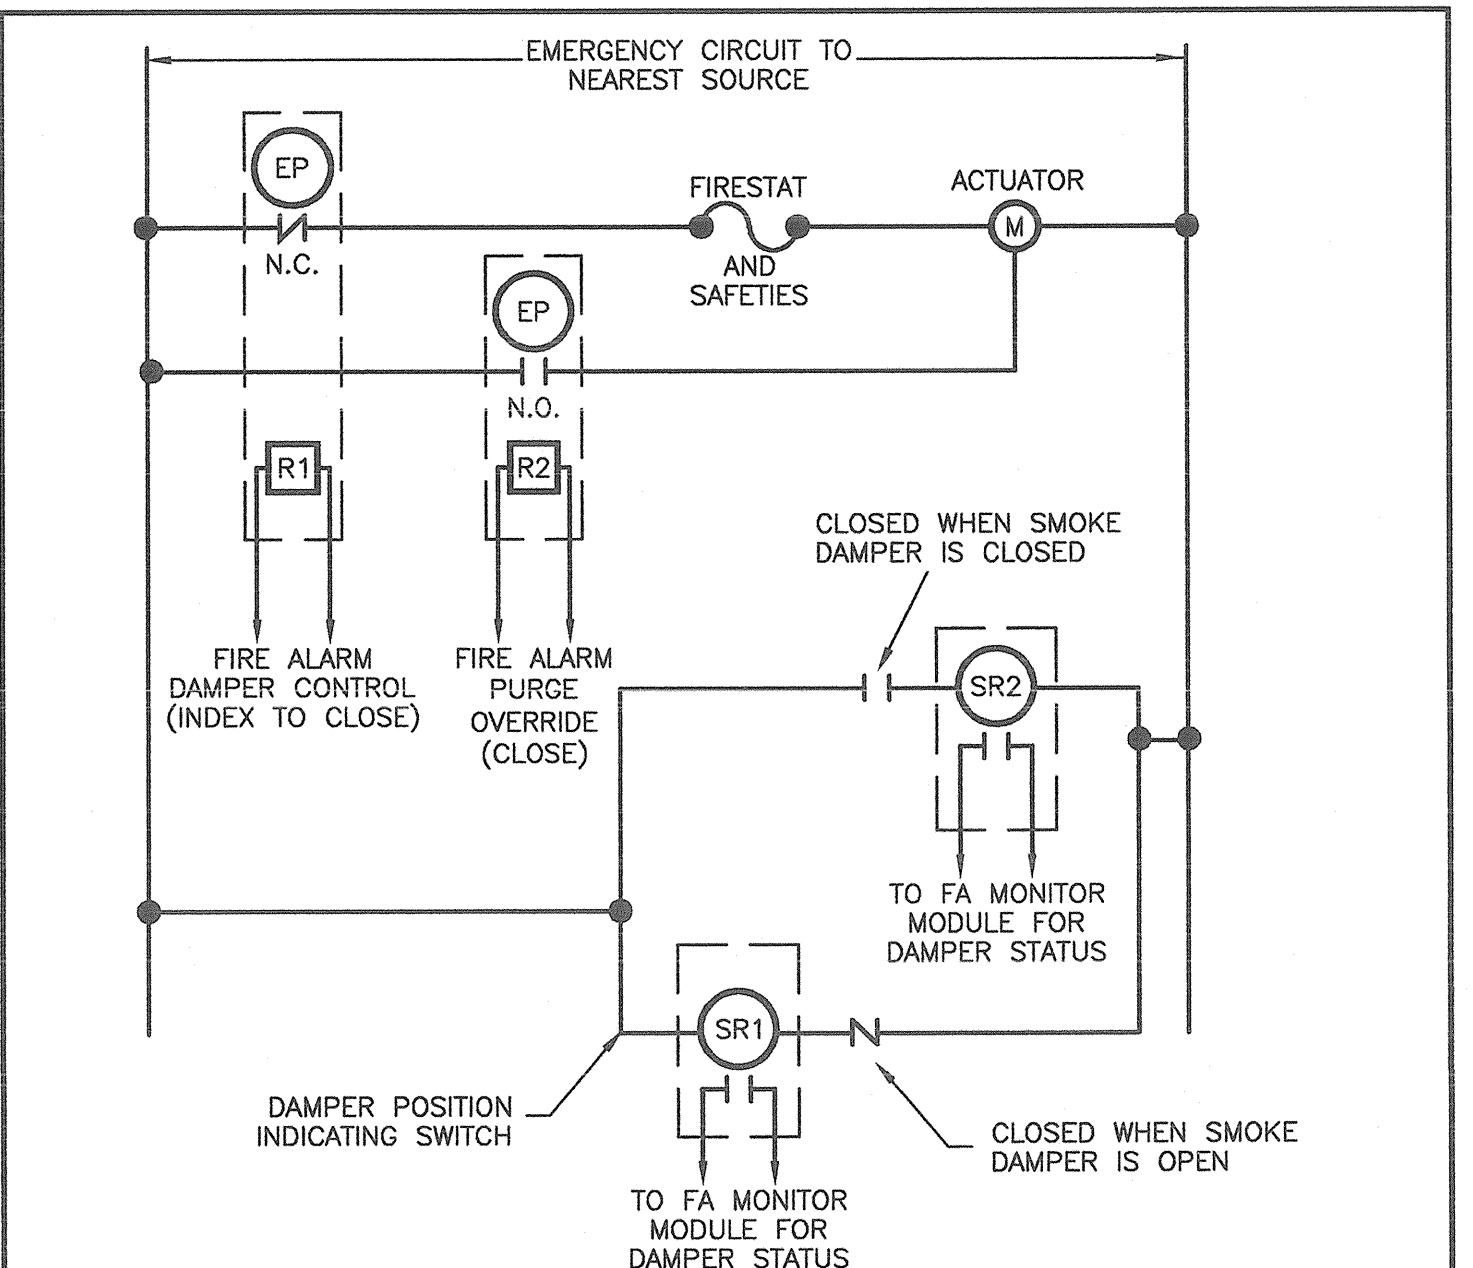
EMERGENCY CIRCUIT TO NEAREST SOURCE

EP

N.C.

FIRESTAT AND SAFETIES

ACTUATOR

M

EP

N.O.

R1

R2

FIRE ALARM DAMPER CONTROL (INDEX TO CLOSE)

FIRE ALARM PURGE OVERRIDE (CLOSE)

CLOSED WHEN SMOKE DAMPER IS CLOSED

SR2

TO FA MONITOR MODULE FOR DAMPER STATUS

SR1

DAMPER POSITION INDICATING SWITCH

CLOSED WHEN SMOKE DAMPER IS OPEN

TO FA MONITOR MODULE FOR DAMPER STATUS